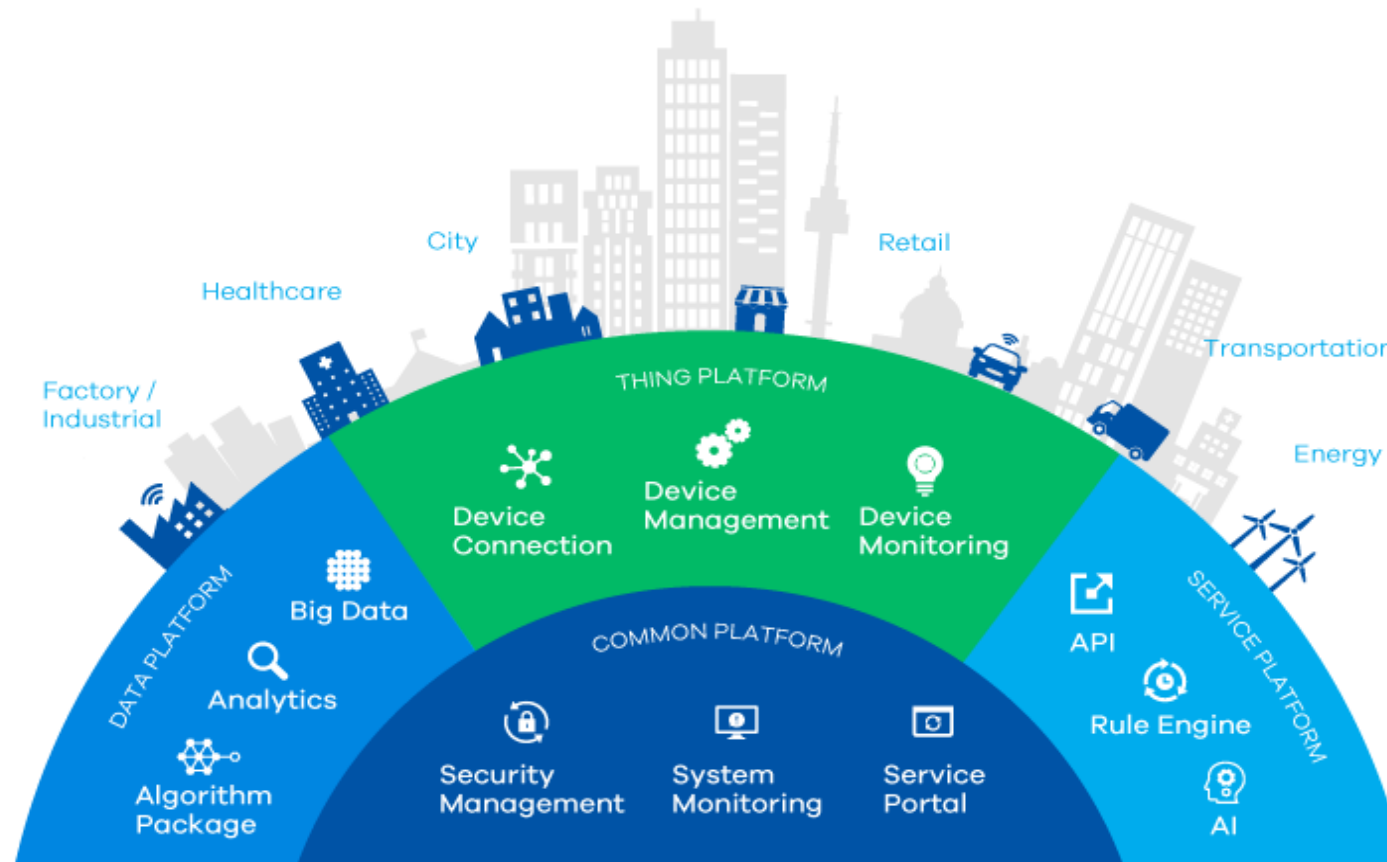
City

Retail

Healthcare

Transportatio

Factory / Industrial

Energy

THING PLATFORM

Device Connection

Device Management

Device Monitoring

DATA PLATFORM

Big Data

Analytics

Algorithm Package

COMMON PLATFORM

Security Management

System Monitoring

Service Portal

SERVICE PLATFORM

API

Rule Engine

AI